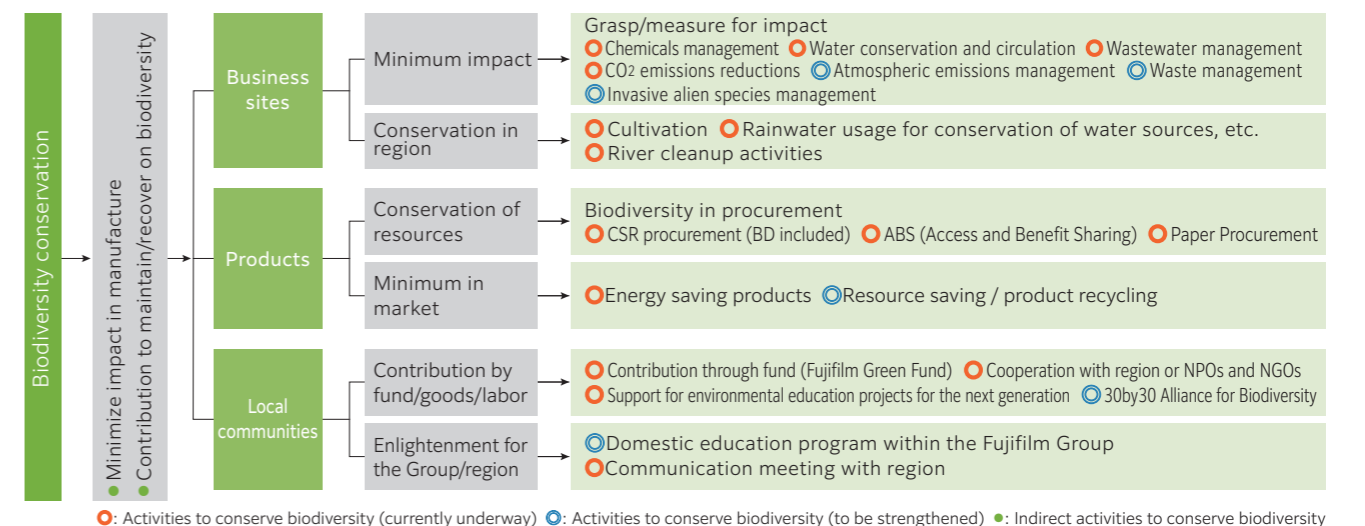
Biodiversity conservation

● Minimize impact in manufacture
● Contribution to maintain/recover on biodiversity

Business sites

Minimum impact

Grasp/measure for impact
○ Chemicals management ○ Water conservation and circulation ○ Wastewater management
○ $CO_2$ emissions reductions ◎ Atmospheric emissions management ◎ Waste management
◎ Invasive alien species management

Conservation in region

○ Cultivation ○ Rainwater usage for conservation of water sources, etc.
○ River cleanup activities

Products

Conservation of resources

Biodiversity in procurement
○ CSR procurement (BD included) ○ ABS (Access and Benefit Sharing) ○ Paper Procurement

Minimum in market

○ Energy saving products ◎ Resource saving / product recycling

Local communities

Contribution by fund/goods/labor

○ Contribution through fund (Fujifilm Green Fund) ○ Cooperation with region or NPOs and NGOs
○ Support for environmental education projects for the next generation ◎ 30by30 Alliance for Biodiversity

Enlightenment for the Group/region

◎ Domestic education program within the Fujifilm Group
○ Communication meeting with region

○: Activities to conserve biodiversity (currently underway) ◎: Activities to conserve biodiversity (to be strengthened) ●: Indirect activities to conserve biodiversity